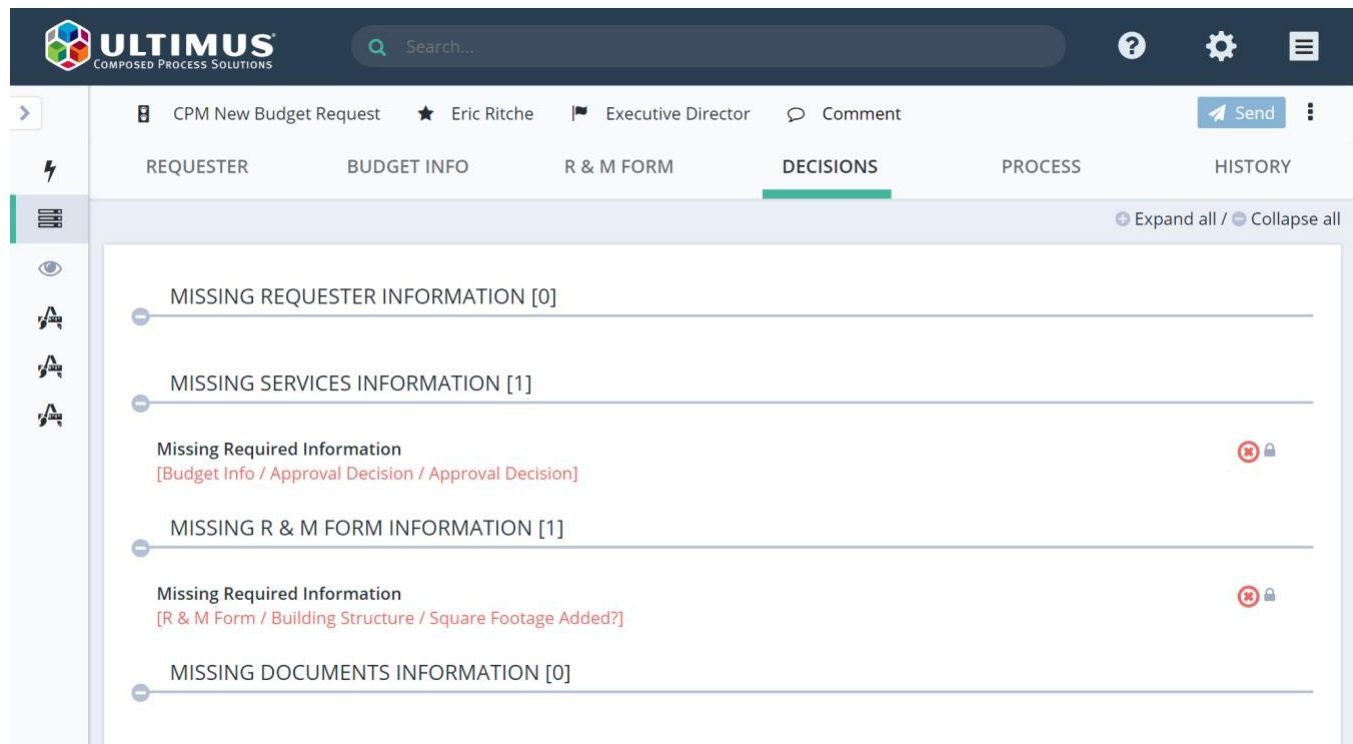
ULTIMUS
COMPOSED PROCESS SOLUTIONS

Search...

CPM New Budget Request  Eric Ritche  Executive Director  Comment  Send

REQUESTER  BUDGET INFO  R & M FORM  DECISIONS  PROCESS  HISTORY

Expand all / Collapse all

MISSING REQUESTER INFORMATION [0]

MISSING SERVICES INFORMATION [1]

Missing Required Information
[Budget Info / Approval Decision / Approval Decision]

MISSING R & M FORM INFORMATION [1]

Missing Required Information
[R & M Form / Building Structure / Square Footage Added?]

MISSING DOCUMENTS INFORMATION [0]